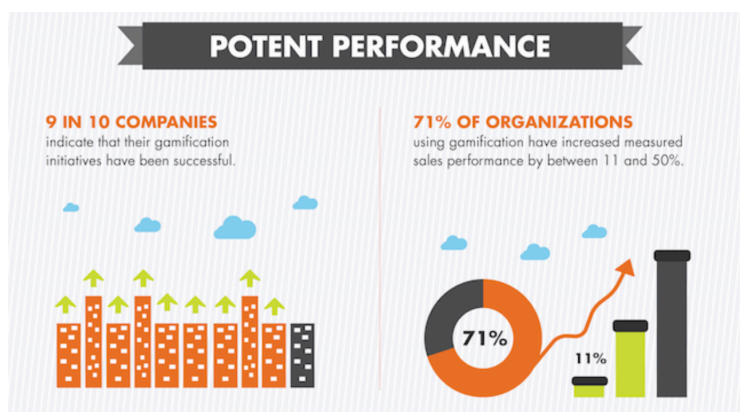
POTENT PERFORMANCE

9 IN 10 COMPANIES
indicate that their gamification initiatives have been successful.

71% OF ORGANIZATIONS
using gamification have increased measured sales performance by between 11 and 50%.

71%

11%